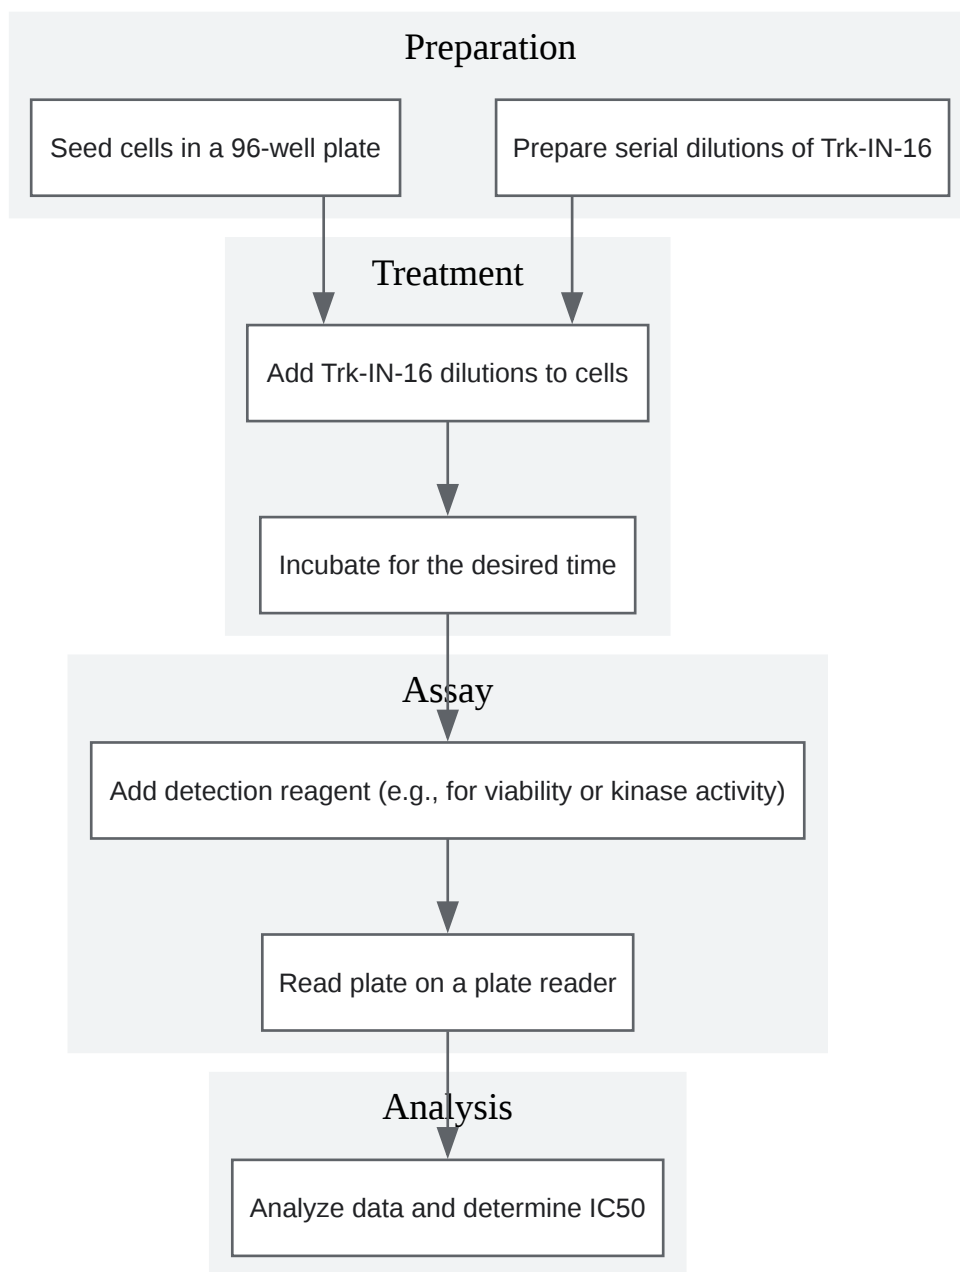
Preparation

Seed cells in a 96-well plate

Prepare serial dilutions of Trk-IN-16

Treatment

Add Trk-IN-16 dilutions to cells

Incubate for the desired time

Assay

Add detection reagent (e.g., for viability or kinase activity)

Read plate on a plate reader

Analysis

Analyze data and determine IC50